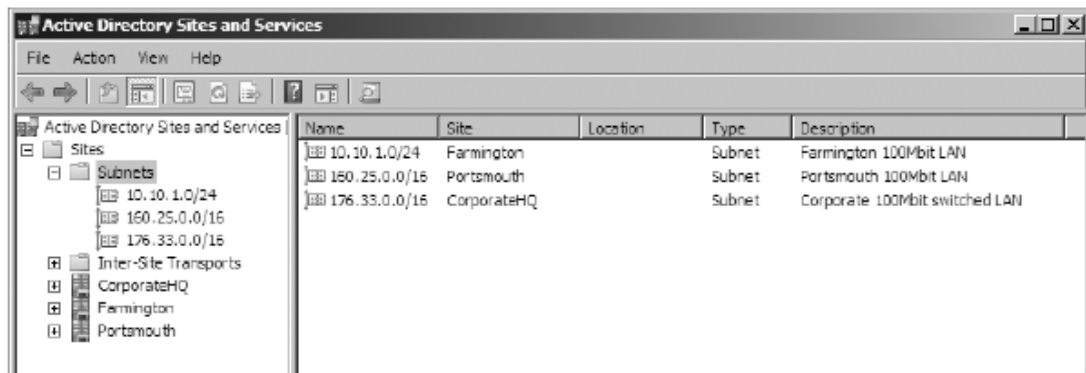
Active Directory Sites and Services

File Action View Help

Active Directory Sites and Services [
Sites
Subnets
10.10.1.0/24
160.25.0.0/16
176.33.0.0/16
Inter-Site Transports
CorporateHQ
Farmington
Portsmouth

| Name | Site | Location | Type | Description |
|---|---|---|---|---|
| 10.10.1.0/24 | Farmington | | Subnet | Farmington 100Mbit LAN |
| 160.25.0.0/16 | Portsmouth | | Subnet | Portsmouth 100Mbit LAN |
| 176.33.0.0/16 | CorporateHQ | | Subnet | Corporate 100Mbit switched LAN |